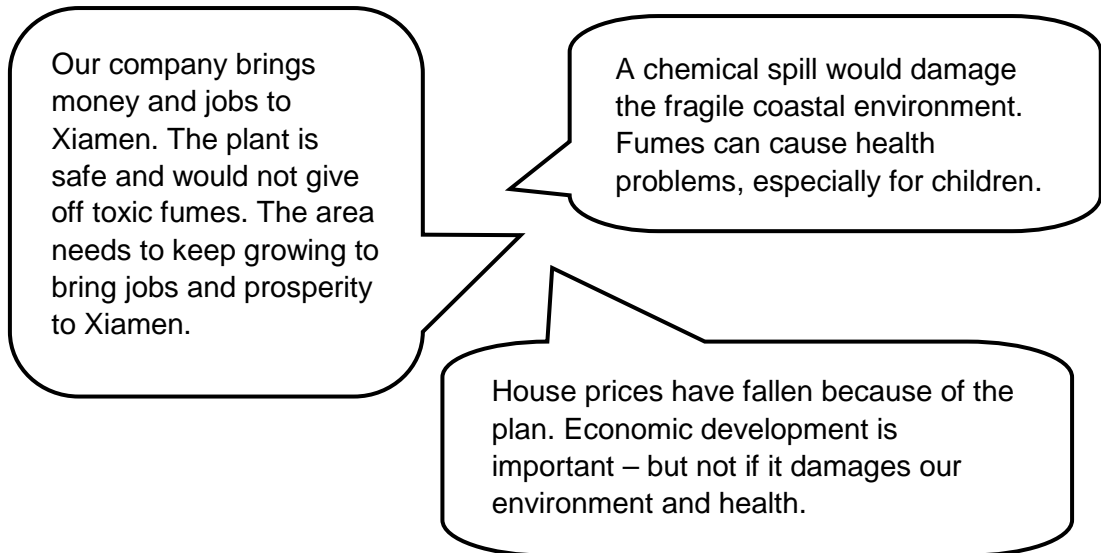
Our company brings money and jobs to Xiamen. The plant is safe and would not give off toxic fumes. The area needs to keep growing to bring jobs and prosperity to Xiamen.

A chemical spill would damage the fragile coastal environment. Fumes can cause health problems, especially for children.

House prices have fallen because of the plan. Economic development is important – but not if it damages our environment and health.